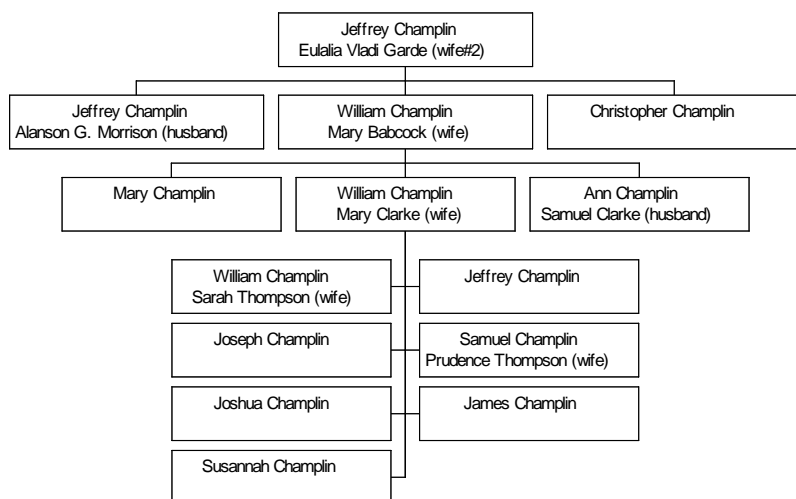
Jeffrey Champlin
Eulalia Vladi Garde (wife#2)

Jeffrey Champlin
Alanson G. Morrison (husband)

William Champlin
Mary Babcock (wife)

Christopher Champlin

Mary Champlin

William Champlin
Mary Clarke (wife)

Ann Champlin
Samuel Clarke (husband)

William Champlin
Sarah Thompson (wife)

Jeffrey Champlin

Joseph Champlin

Samuel Champlin
Prudence Thompson (wife)

Joshua Champlin

James Champlin

Susannah Champlin